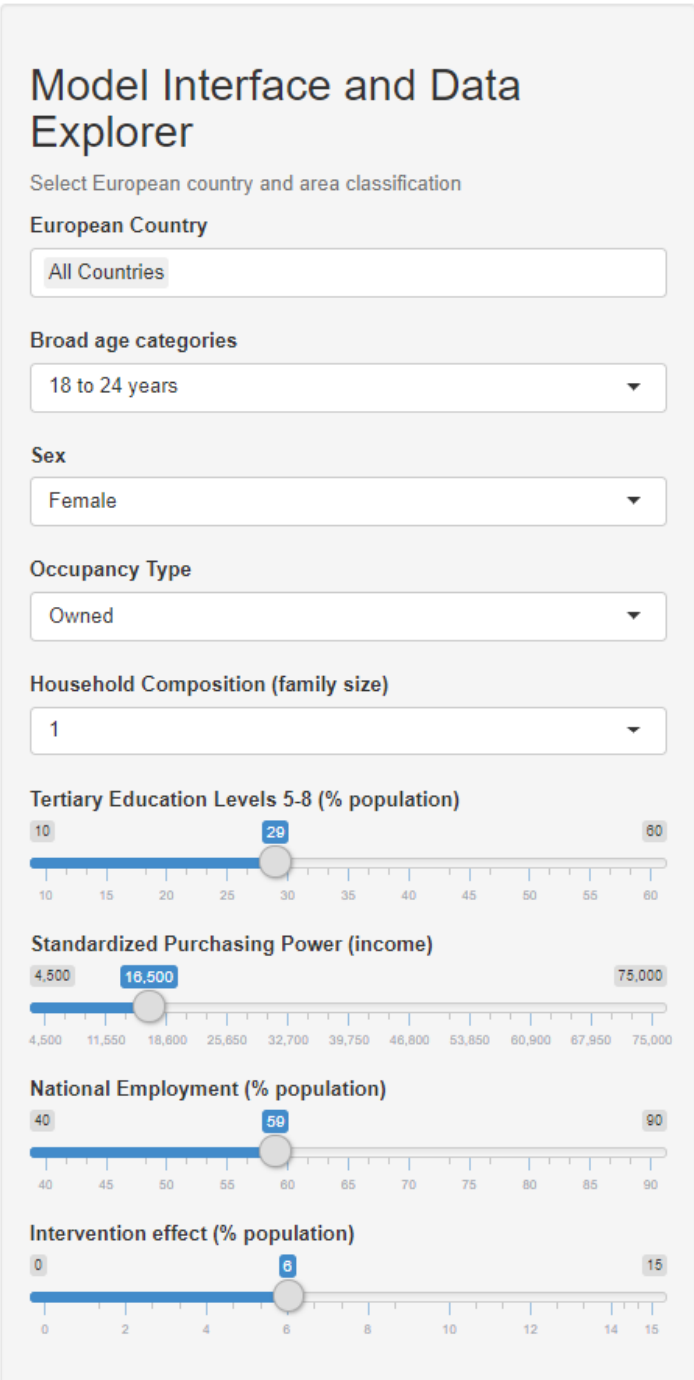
Model Interface and Data Explorer

Select European country and area classification

European Country

All Countries

Broad age categories

18 to 24 years

Sex

Female

Occupancy Type

Owned

Household Composition (family size)

1

Tertiary Education Levels 5-8 (% population)

10 29 60

10 15 20 25 30 35 40 45 50 55 60

Standardized Purchasing Power (income)

4,500 16,500 75,000

4,500 11,550 18,600 25,650 32,700 39,750 46,800 53,850 60,900 67,950 75,000

National Employment (% population)

40 59 90

40 45 50 55 60 65 70 75 80 85 90

Intervention effect (% population)

0 6 15

0 2 4 6 8 10 12 14 15